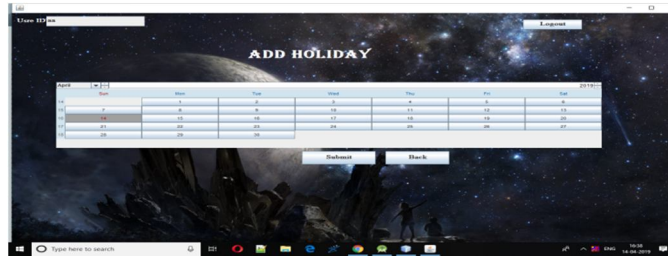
User ID kk

Logout

ADD HOLIDAY

April 2019

| | Sun | Mon | Tue | Wed | Thu | Fri | Sat |
|---|---|---|---|---|---|---|---|
| 14 | | 1 | 2 | 3 | 4 | 5 | 6 |
| 15 | 7 | 8 | 9 | 10 | 11 | 12 | 13 |
| 16 | 14 | 15 | 16 | 17 | 18 | 19 | 20 |
| 17 | 21 | 22 | 23 | 24 | 25 | 26 | 27 |
| 18 | 28 | 29 | 30 | | | | |

Submit

Back

Type here to search

ENG 16:56 14-04-2019